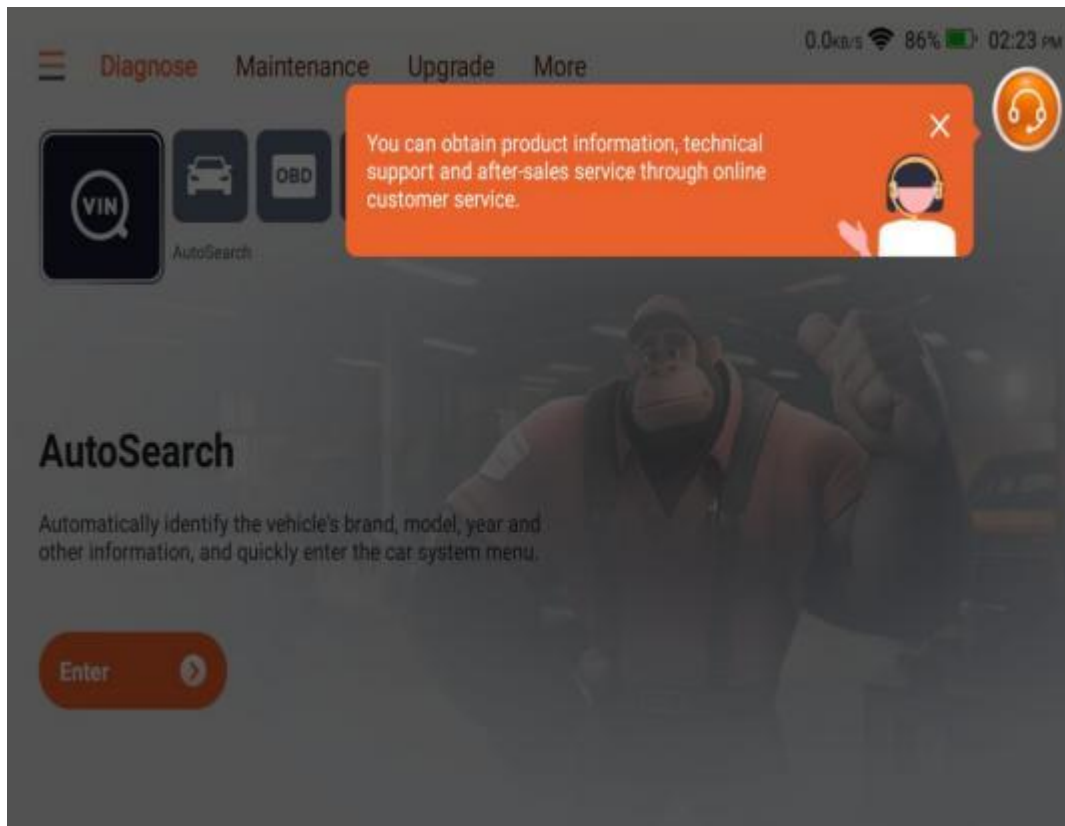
0.0KB/S 86% 02:23 PM

Diagnose Maintenance Upgrade More

You can obtain product information, technical support and after-sales service through online customer service.

VIN

OBD

AutoSearch

AutoSearch

Automatically identify the vehicle's brand, model, year and other information, and quickly enter the car system menu.

Enter